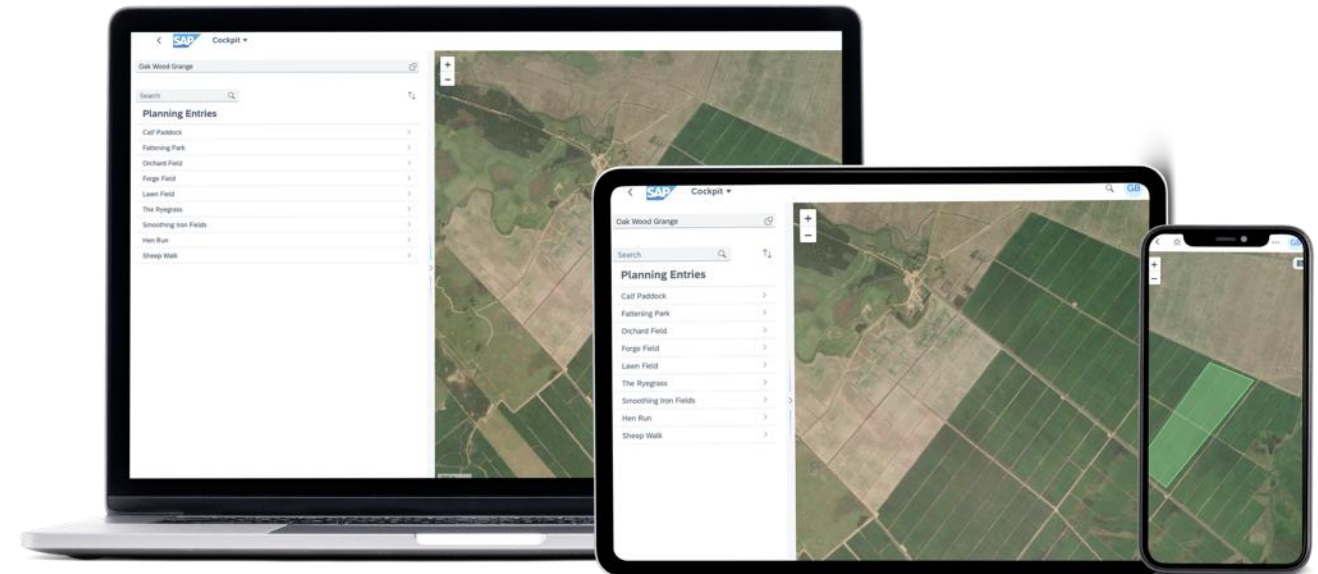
< SAP Cockpit ▾

Oak Wood Grange

+
−

Search

Planning Entries

Calf Paddock
Fattening Park
Orchard Field
Forge Field
Lawn Field
The Ryegrass
Smoothing Iron Fields
Hen Run
Sheep Walk

< SAP Cockpit ▾

GB

Oak Wood Grange

+
−

Search

Planning Entries

Calf Paddock
Fattening Park
Orchard Field
Forge Field
Lawn Field
The Ryegrass
Smoothing Iron Fields
Hen Run
Sheep Walk

+
−

GB